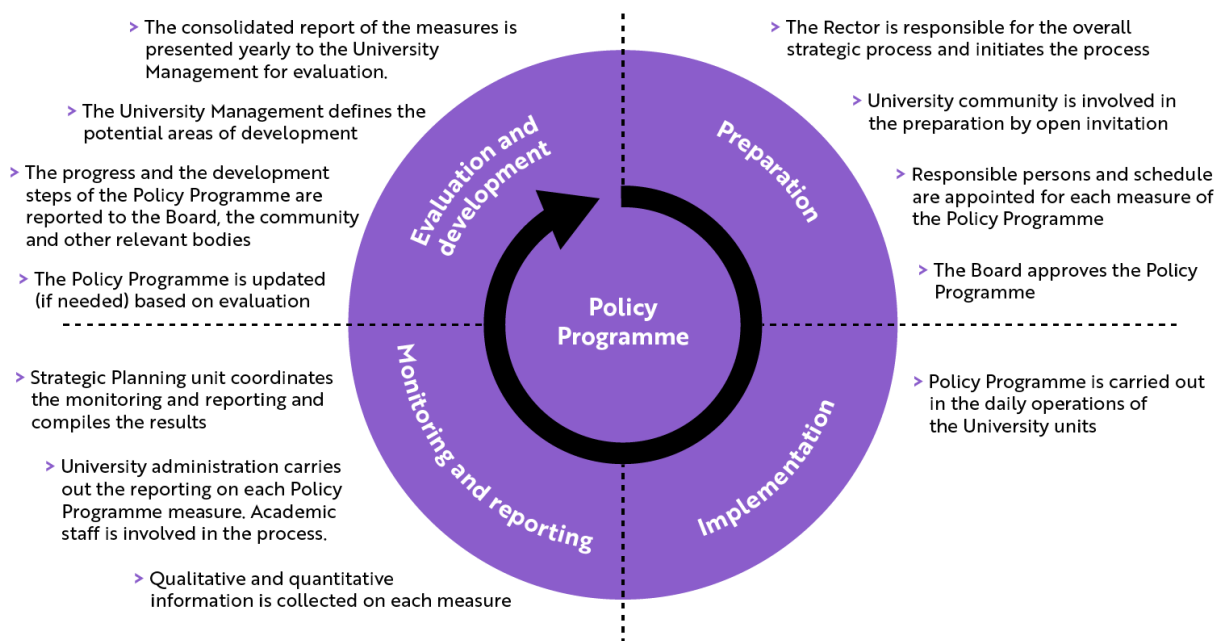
> The consolidated report of the measures is presented yearly to the University Management for evaluation.

> The University Management defines the potential areas of development

> The progress and the development steps of the Policy Programme are reported to the Board, the community and other relevant bodies

> The Policy Programme is updated (if needed) based on evaluation

> The Rector is responsible for the overall strategic process and initiates the process

> University community is involved in the preparation by open invitation

> Responsible persons and schedule are appointed for each measure of the Policy Programme

> The Board approves the Policy Programme

Evaluation and development

Preparation

Policy Programme

Monitoring and reporting

Implementation

> Strategic Planning unit coordinates the monitoring and reporting and compiles the results

> University administration carries out the reporting on each Policy Programme measure. Academic staff is involved in the process.

> Qualitative and quantitative information is collected on each measure

> Policy Programme is carried out in the daily operations of the University units